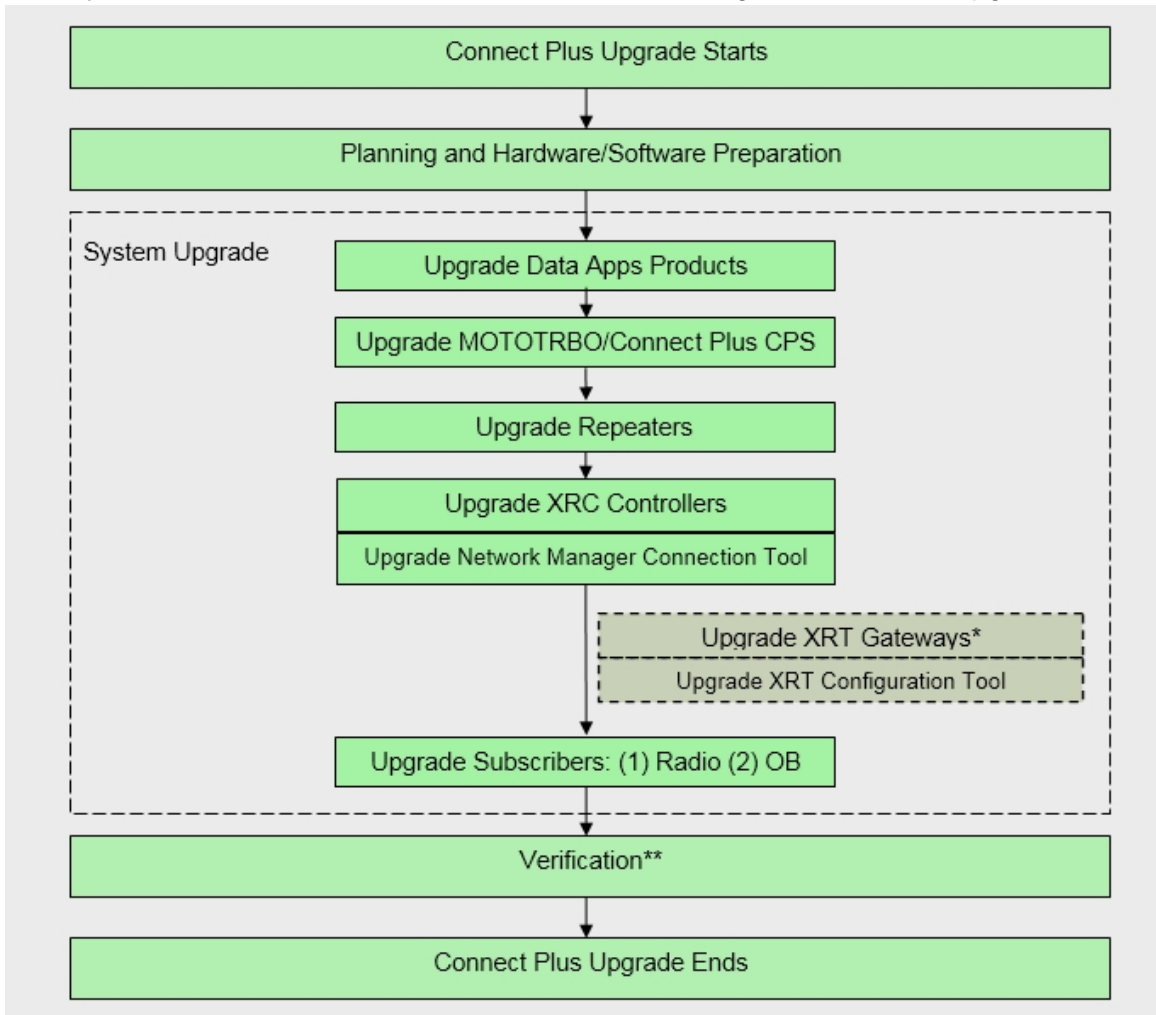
Connect Plus Upgrade Starts

Planning and Hardware/Software Preparation

System Upgrade

Upgrade Data Apps Products

Upgrade MOTOTRBO/Connect Plus CPS

Upgrade Repeaters

Upgrade XRC Controllers

Upgrade Network Manager Connection Tool

Upgrade XRT Gateways*

Upgrade XRT Configuration Tool

Upgrade Subscribers: (1) Radio (2) OB

Verification**

Connect Plus Upgrade Ends